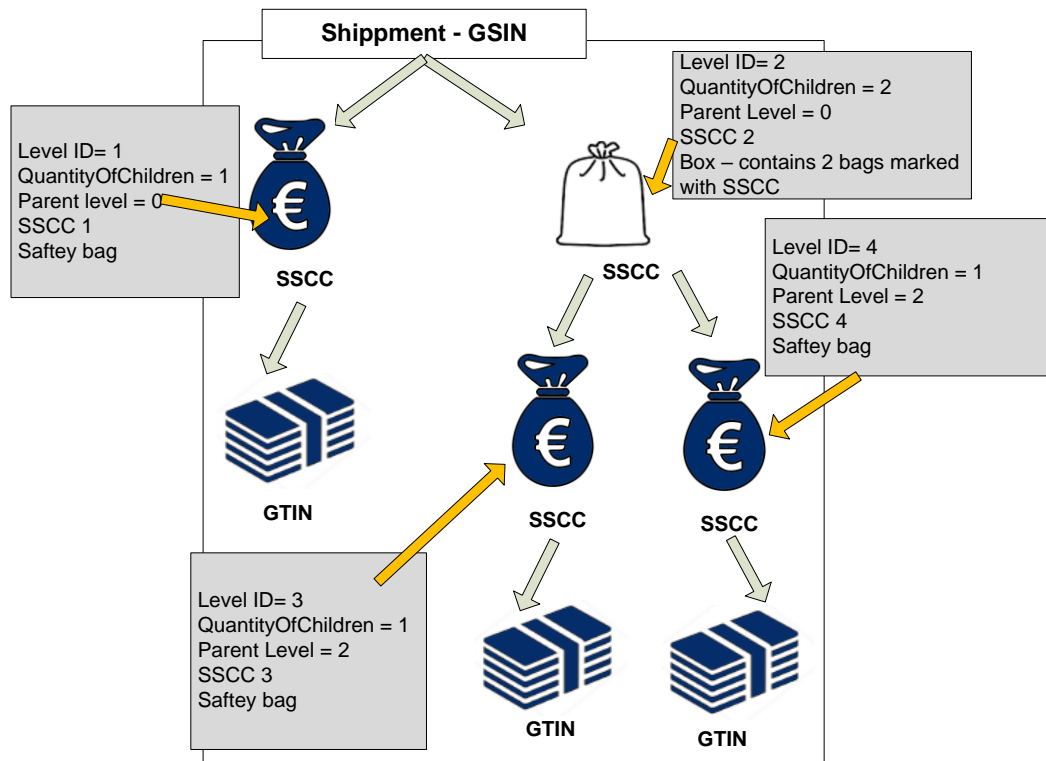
Shippment - GSIN

Level ID= 2
QuantityOfChildren = 2
Parent Level = 0
SSCC 2
Box – contains 2 bags marked with SSCC

Level ID= 1
QuantityOfChildren = 1
Parent level = 0
SSCC 1
Saftey bag

€

SSCC

SSCC

Level ID= 4
QuantityOfChildren = 1
Parent Level = 2
SSCC 4
Saftey bag

GTIN

€

€

SSCC

SSCC

Level ID= 3
QuantityOfChildren = 1
Parent Level = 2
SSCC 3
Saftey bag

GTIN

GTIN